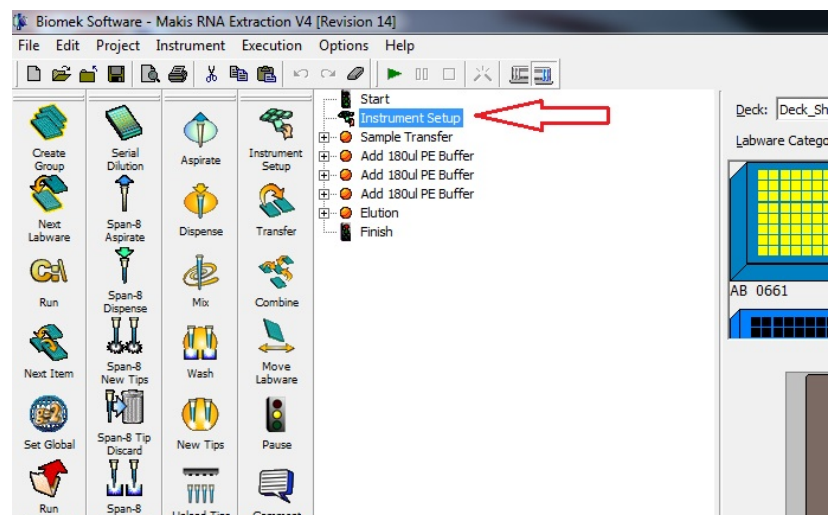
Biomek Software - Makis RNA Extraction V4 [Revision 14]

File Edit Project Instrument Execution Options Help

Create Group
Next Labware
Run
Next Item
Set Global
Run

Serial Dilution
Span-8 Aspirate
Span-8 Dispense
Span-8 New Tips
Span-8 Tip Discard
Span-8

Aspirate
Dispense
Mix
Wash
New Tips
Unload Tips

Instrument Setup
Transfer
Combine
Move Labware
Pause
Comment

Start
Instrument Setup
Sample Transfer
Add 180ul PE Buffer
Add 180ul PE Buffer
Add 180ul PE Buffer
Elution
Finish

Deck: Deck_Sh
Labware Catego
AB 0661